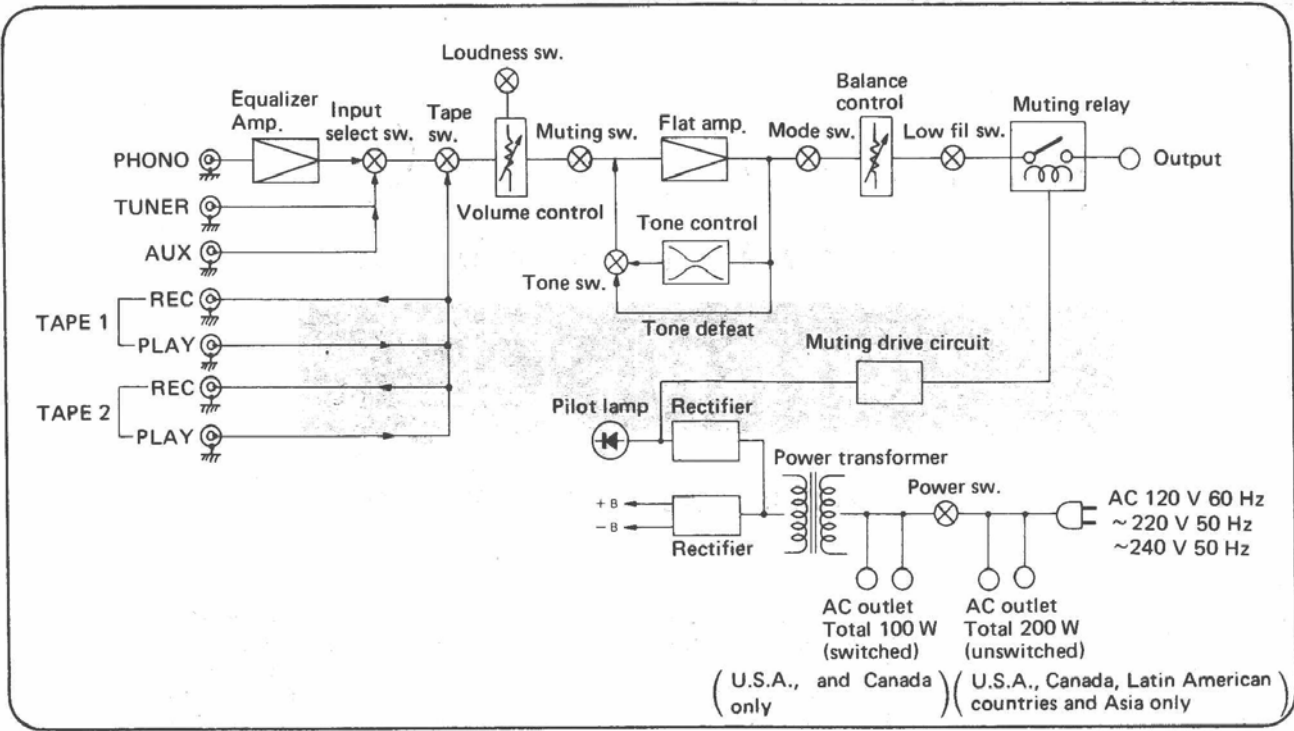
Loudness sw.

Equalizer Amp.

Input select sw.

Tape sw.

Muting sw.

Flat amp.

Balance control

Mode sw.

Low fil sw.

Muting relay

PHONO

Output

TUNER

Volume control

Tone control

AUX

Tone sw.

REC

TAPE 1

PLAY

Tone defeat

Muting drive circuit

REC

TAPE 2

PLAY

Pilot lamp

Rectifier

Power transformer

Power sw.

+ B

– B

Rectifier

AC 120 V 60 Hz
~ 220 V 50 Hz
~240 V 50 Hz

AC outlet
Total 100 W
(switched)

AC outlet
Total 200 W
(unswitched)

(U.S.A., and Canada only)

(U.S.A., Canada, Latin American countries and Asia only)